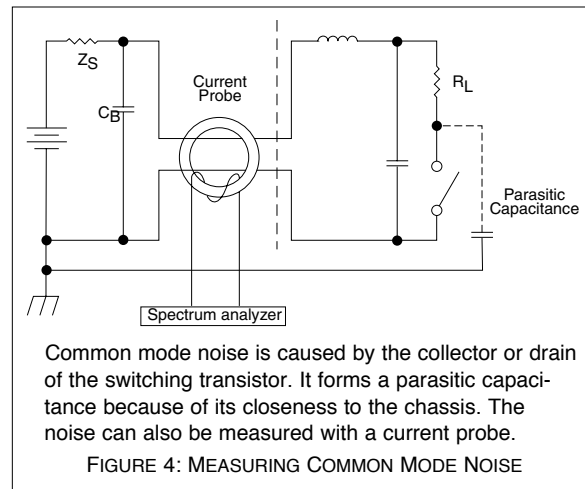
$Z_S$

$C_B$

Current Probe

$R_L$

Parasitic Capacitance

Spectrum analyzer

Common mode noise is caused by the collector or drain of the switching transistor. It forms a parasitic capacitance because of its closeness to the chassis. The noise can also be measured with a current probe.

FIGURE 4: MEASURING COMMON MODE NOISE